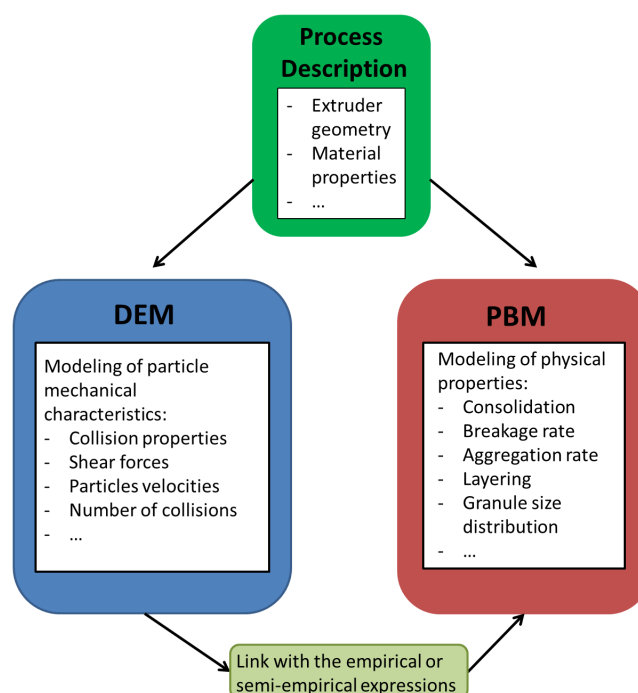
Process Description

- Extruder geometry
- Material properties
- …

DEM

Modeling of particle mechanical characteristics:
- Collision properties
- Shear forces
- Particles velocities
- Number of collisions
- …

PBM

Modeling of physical properties:
- Consolidation
- Breakage rate
- Aggregation rate
- Layering
- Granule size distribution
- …

Link with the empirical or semi-empirical expressions